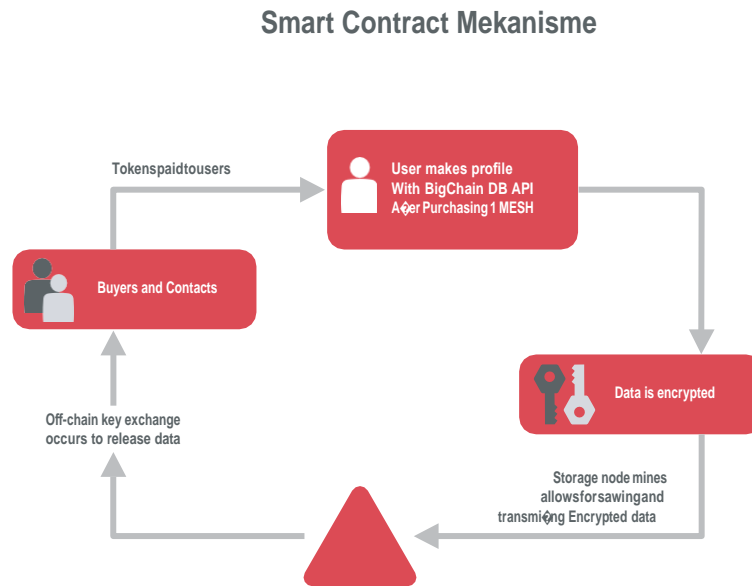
Smart Contract Mekanisme

Tokenspaidtousers

User makes profile
With BigChain DB API
A�er Purchasing 1 MESH

Buyers and Contacts

Data is encrypted

Off-chain key exchange
occurs to release data

Storage node mines
allowsforsawingand
transmi�ng Encrypted data